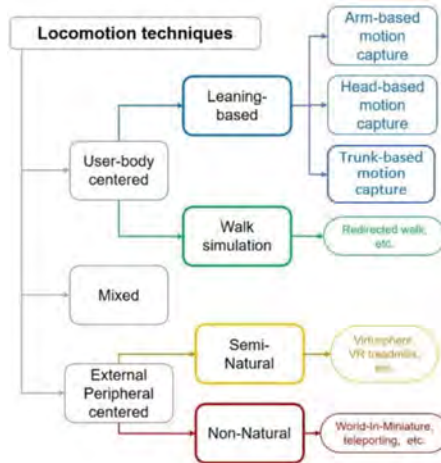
Locomotion techniques

User-body centered

Leaning-based

Arm-based motion capture

Head-based motion capture

Trunk-based motion capture

Walk simulation

Redirected walk, etc.

Mixed

External Peripheral centered

Semi-Natural

Virtusphere, VR treadmills, etc.

Non-Natural

World-In-Miniature, teleporting, etc.